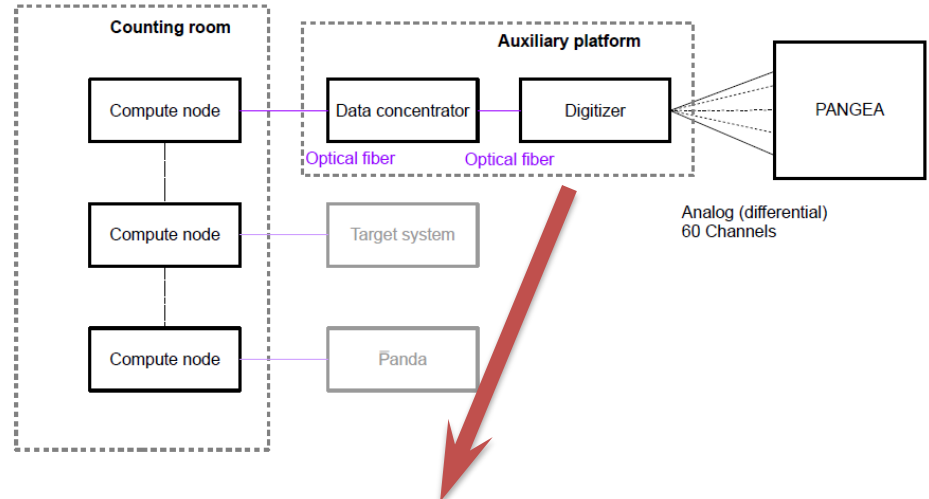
Counting room

Compute node

Compute node

Compute node

Auxiliary platform

Data concentrator

Digitizer

Optical fiber

Optical fiber

PANGEA

Analog (differential)
60 Channels

Target system

Panda